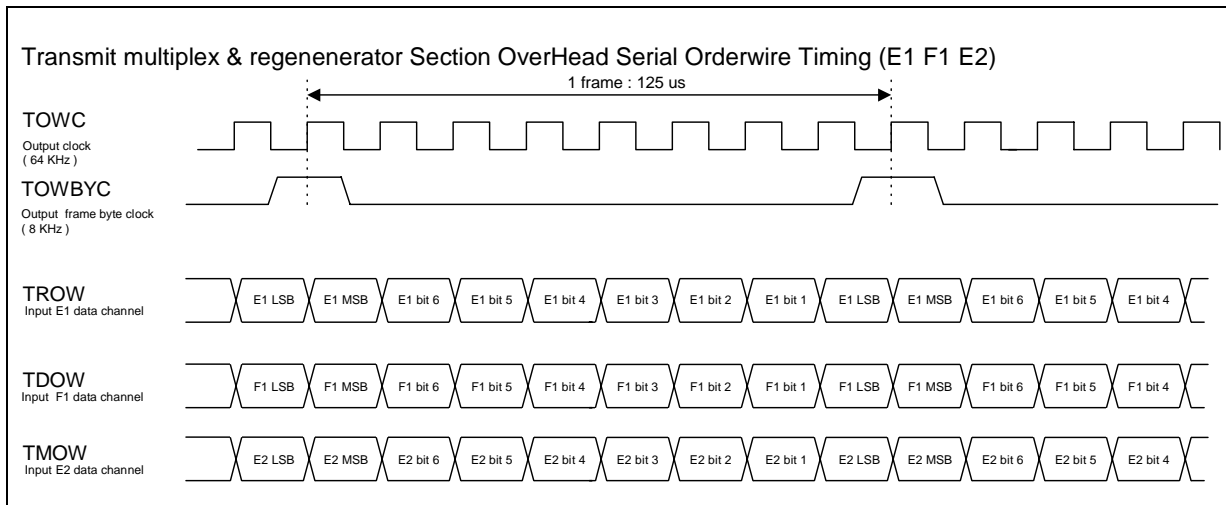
Transmit multiplex & regenenerator Section OverHead Serial Orderwire Timing (E1 F1 E2)

1 frame : 125 us

TOWC
Output clock
( 64 KHz )

TOWBYC
Output frame byte clock
( 8 KHz )

TROW
Input E1 data channel

E1 LSB E1 MSB E1 bit 6 E1 bit 5 E1 bit 4 E1 bit 3 E1 bit 2 E1 bit 1 E1 LSB E1 MSB E1 bit 6 E1 bit 5 E1 bit 4

TDOW
Input F1 data channel

F1 LSB F1 MSB F1 bit 6 F1 bit 5 F1 bit 4 F1 bit 3 F1 bit 2 F1 bit 1 F1 LSB F1 MSB F1 bit 6 F1 bit 5 F1 bit 4

TMOW
Input E2 data channel

E2 LSB E2 MSB E2 bit 6 E2 bit 5 E2 bit 4 E2 bit 3 E2 bit 2 E2 bit 1 E2 LSB E2 MSB E2 bit 6 E2 bit 5 E2 bit 4